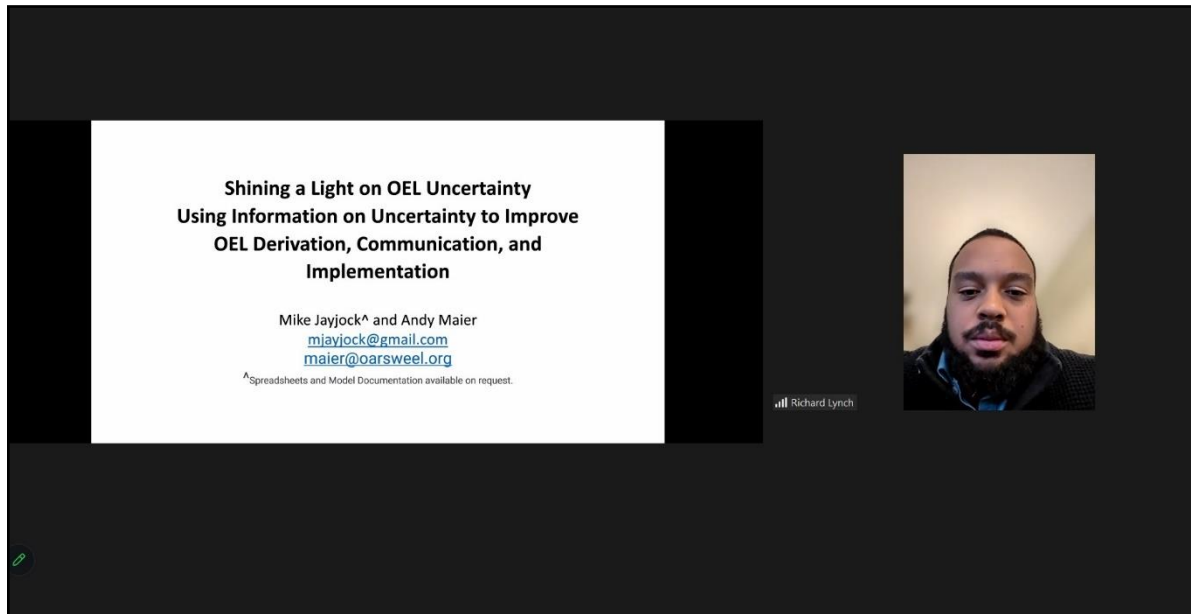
Shining a Light on OEL Uncertainty
Using Information on Uncertainty to Improve OEL Derivation, Communication, and Implementation

Mike Jayjock^ and Andy Maier
mjayjock@gmail.com
maier@oarsweel.org
^Spreadsheets and Model Documentation available on request.

Richard Lynch